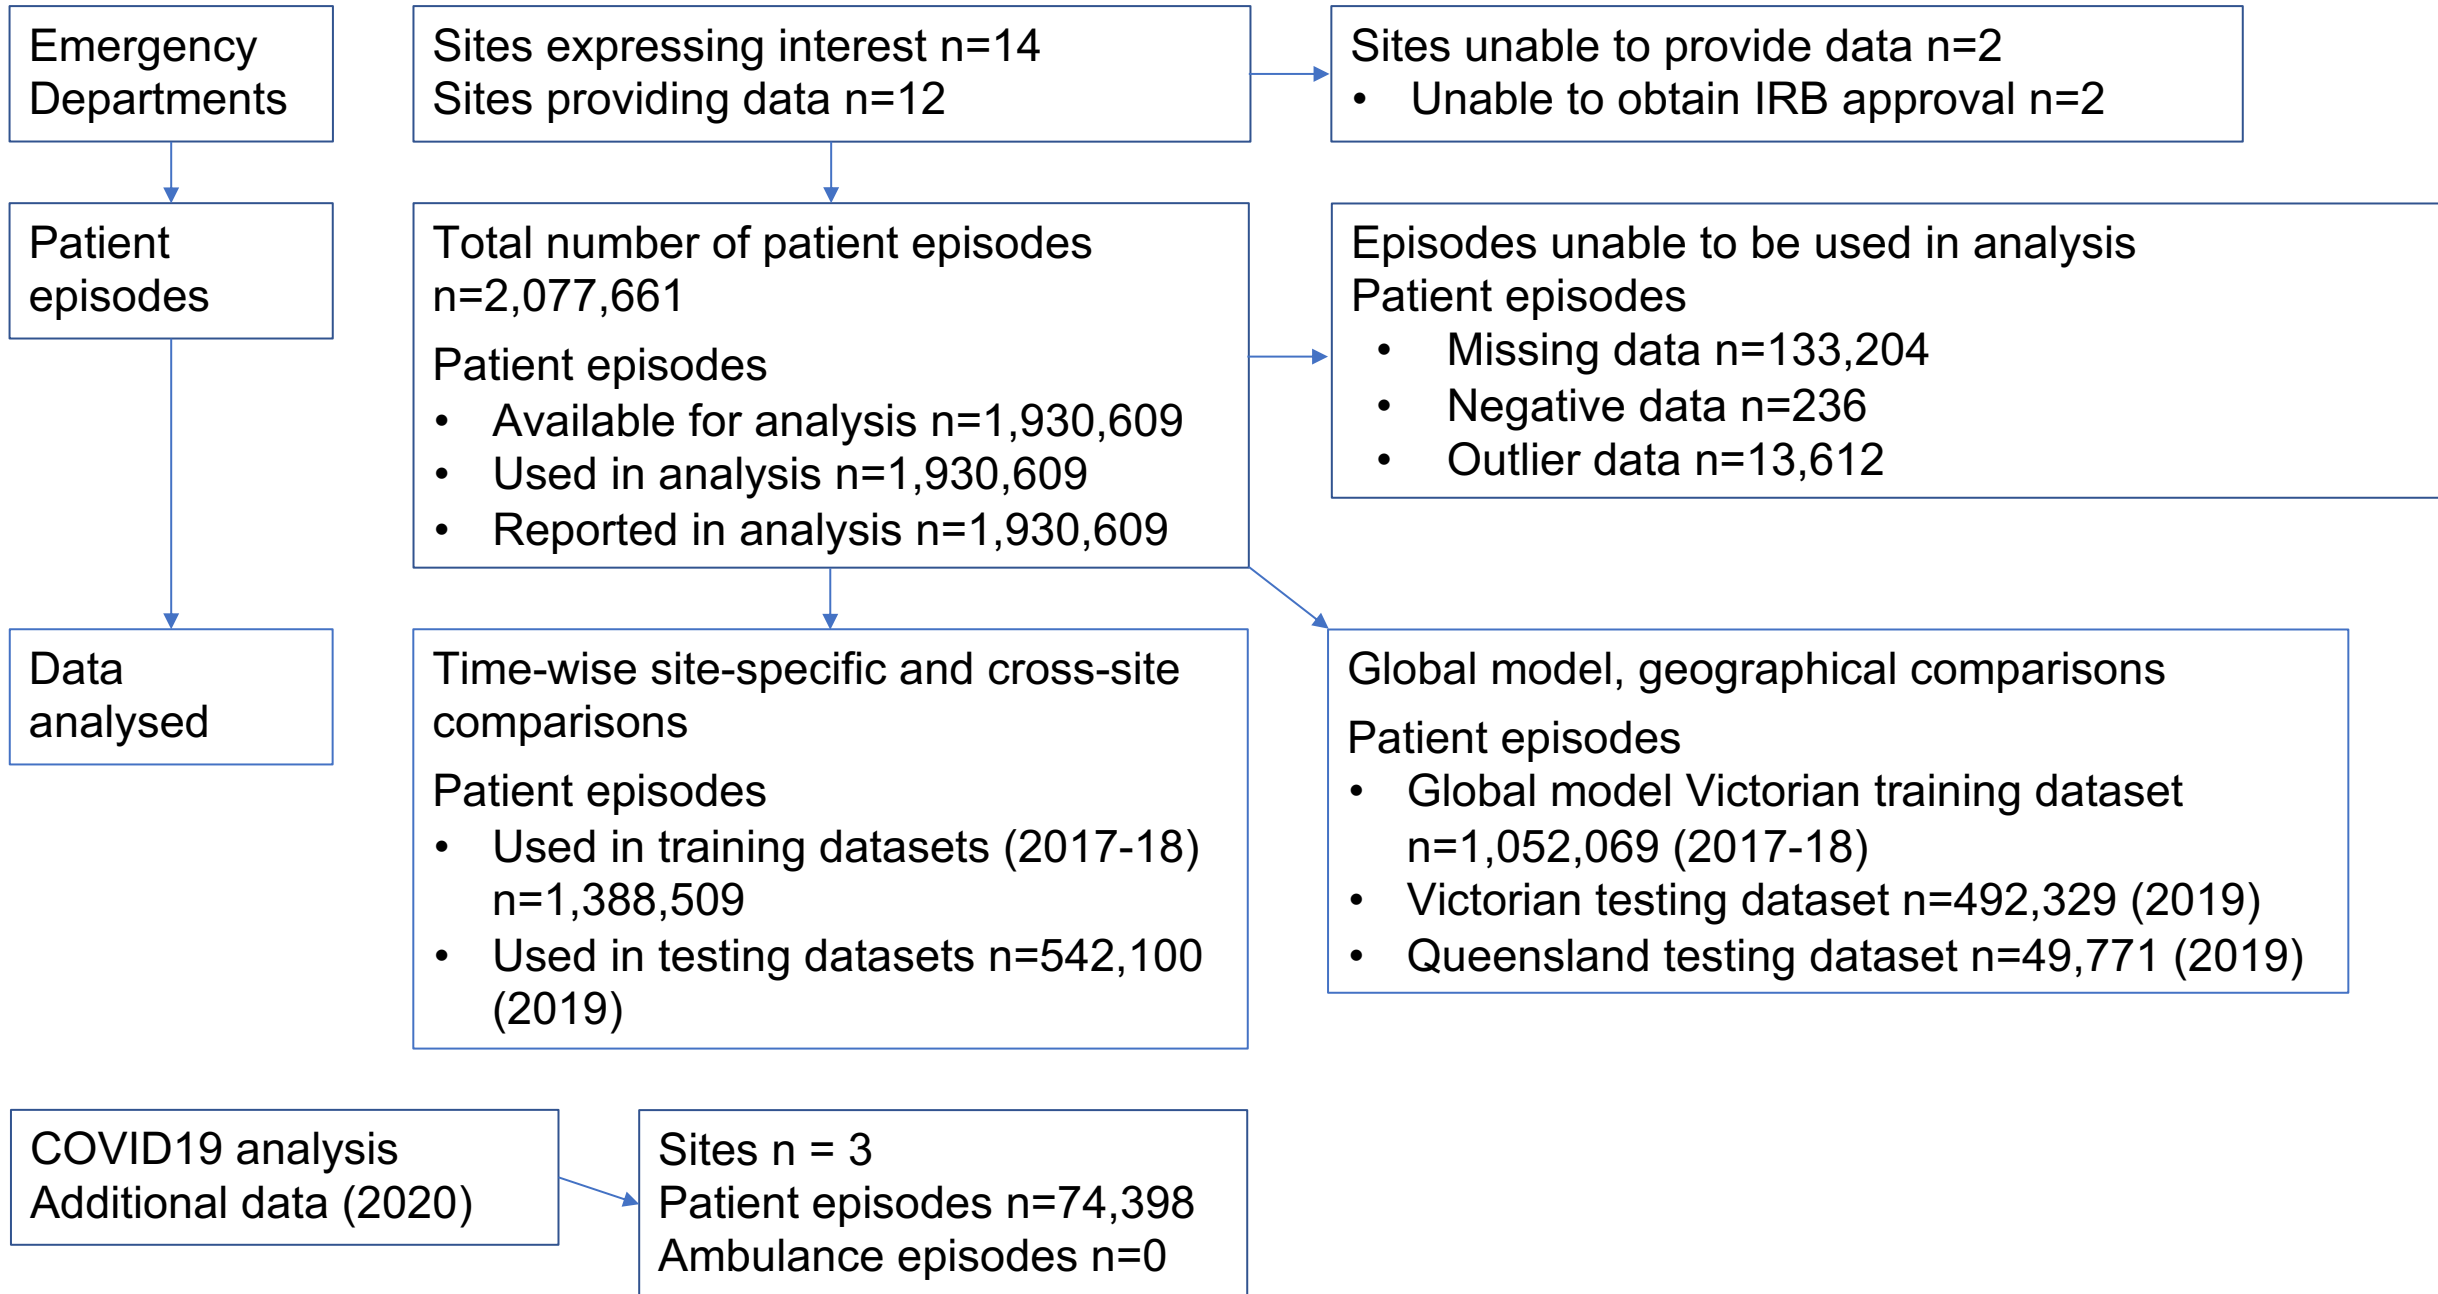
Emergency Departments

Sites expressing interest n=14
Sites providing data n=12

Sites unable to provide data n=2
• Unable to obtain IRB approval n=2

Patient episodes

Total number of patient episodes n=2,077,661

Patient episodes
• Available for analysis n=1,930,609
• Used in analysis n=1,930,609
• Reported in analysis n=1,930,609

Episodes unable to be used in analysis
Patient episodes
• Missing data n=133,204
• Negative data n=236
• Outlier data n=13,612

Data analysed

Time-wise site-specific and cross-site comparisons

Patient episodes
• Used in training datasets (2017-18) n=1,388,509
• Used in testing datasets n=542,100 (2019)

Global model, geographical comparisons

Patient episodes
• Global model Victorian training dataset n=1,052,069 (2017-18)
• Victorian testing dataset n=492,329 (2019)
• Queensland testing dataset n=49,771 (2019)

COVID19 analysis
Additional data (2020)

Sites n = 3
Patient episodes n=74,398
Ambulance episodes n=0